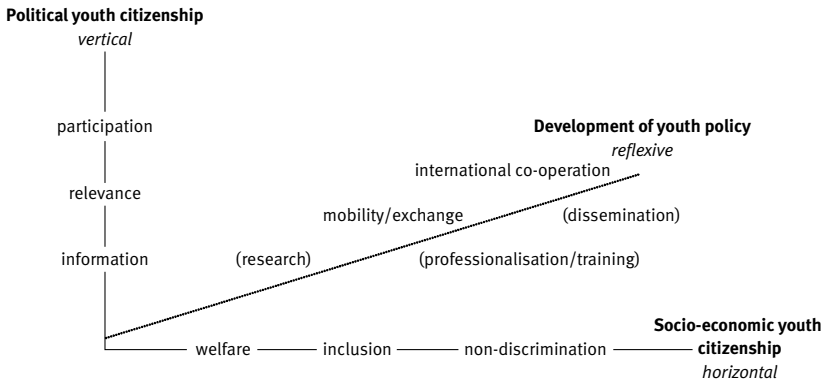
**Political youth citizenship**
*vertical*

participation

relevance

information

**Development of youth policy**
*reflexive*

international co-operation

mobility/exchange

(dissemination)

(research)

(professionalisation/training)

welfare — inclusion — non-discrimination —

**Socio-economic youth citizenship**
*horizontal*